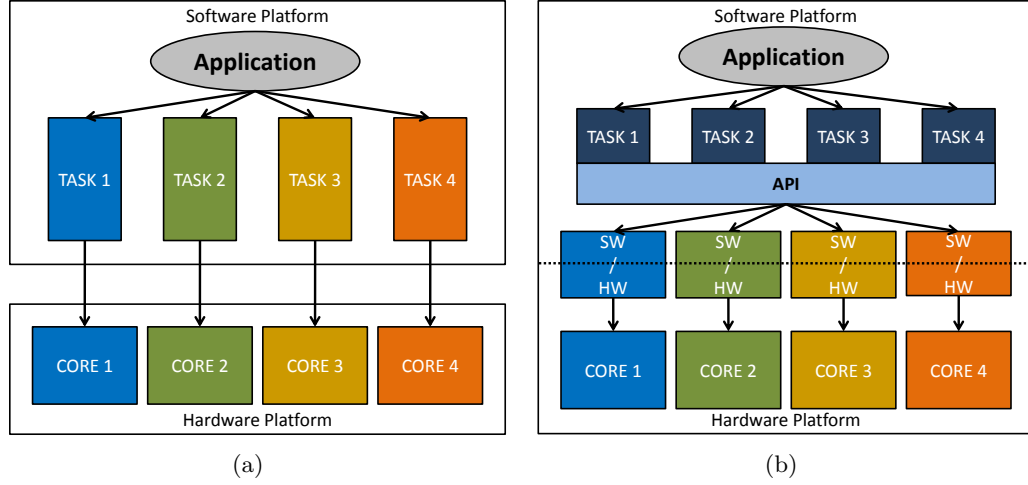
Software Platform

Application

TASK 1

TASK 2

TASK 3

TASK 4

CORE 1

CORE 2

CORE 3

CORE 4

Hardware Platform

(a)

Software Platform

Application

TASK 1

TASK 2

TASK 3

TASK 4

API

SW / HW

SW / HW

SW / HW

SW / HW

CORE 1

CORE 2

CORE 3

CORE 4

Hardware Platform

(b)